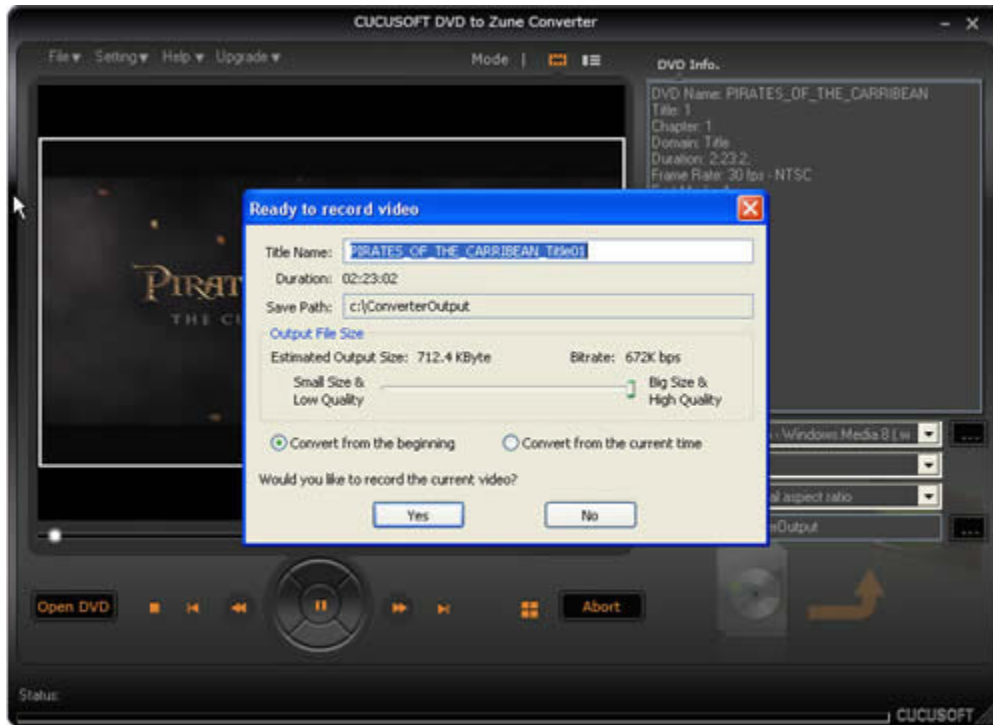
CUCUSOFT DVD to Zune Converter

File▾ Setting▾ Help▾ Upgrade▾

Mode |

DVD Info.

DVD Name: PIRATES_OF_THE_CARRIBEAN
Title: 1
Chapter: 1
Domain: Title
Duration: 2:23:2
Frame Rate: 30 fps - NTSC

PIRAT
THE C

Ready to record video

Title Name: PIRATES_OF_THE_CARRIBEAN_Title01

Duration: 02:23:02

Save Path: c:\ConverterOutput

Output File Size

Estimated Output Size: 712.4 KByte

Bitrate: 672K bps

Small Size & Low Quality

Big Size & High Quality

Convert from the beginning

Convert from the current time

Would you like to record the current video?

Yes

No

- Windows Media 8 (

al aspect ratio

eOutput

Open DVD

Abort

Status:

CUCUSOFT